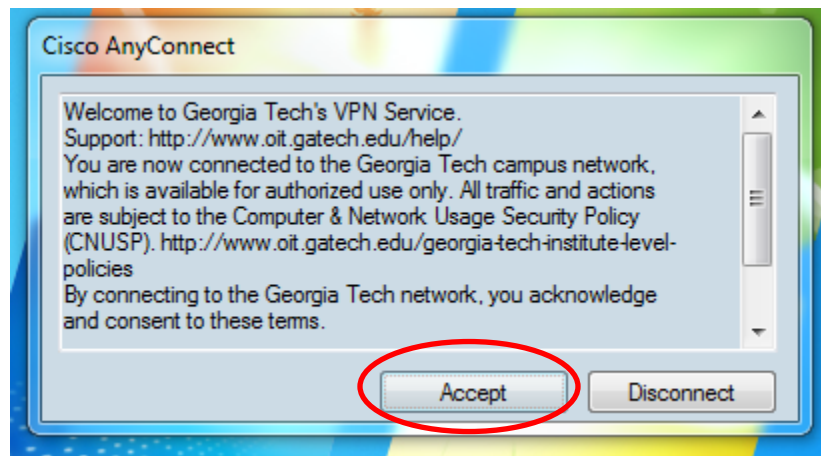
Cisco AnyConnect

Welcome to Georgia Tech's VPN Service.
Support: http://www.oit.gatech.edu/help/
You are now connected to the Georgia Tech campus network, which is available for authorized use only. All traffic and actions are subject to the Computer & Network Usage Security Policy (CNUSP). http://www.oit.gatech.edu/georgia-tech-institute-level-policies
By connecting to the Georgia Tech network, you acknowledge and consent to these terms.

Accept

Disconnect